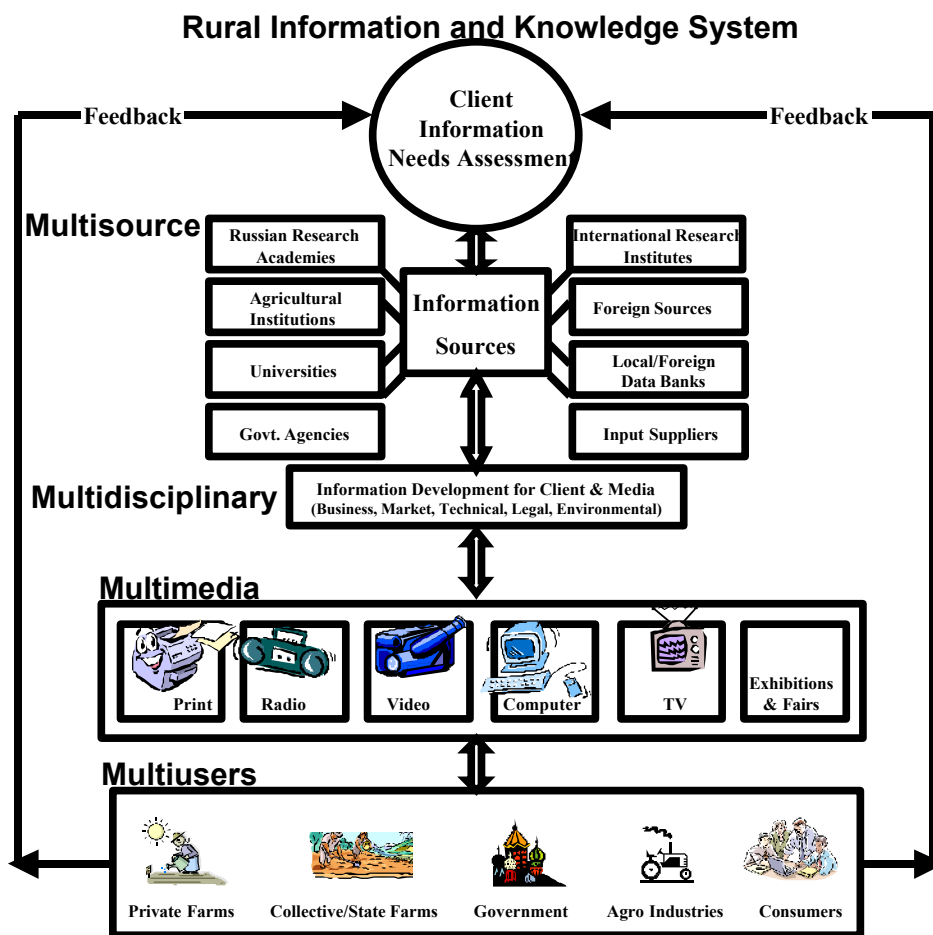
Rural Information and Knowledge System

Feedback

Client Information Needs Assessment

Feedback

Multisource

Russian Research Academies

Agricultural Institutions

Universities

Govt. Agencies

Information Sources

International Research Institutes

Foreign Sources

Local/Foreign Data Banks

Input Suppliers

Multidisciplinary

Information Development for Client & Media (Business, Market, Technical, Legal, Environmental)

Multimedia

Print

Radio

Video

Computer

TV

Exhibitions & Fairs

Multiusers

Private Farms

Collective/State Farms

Government

Agro Industries

Consumers